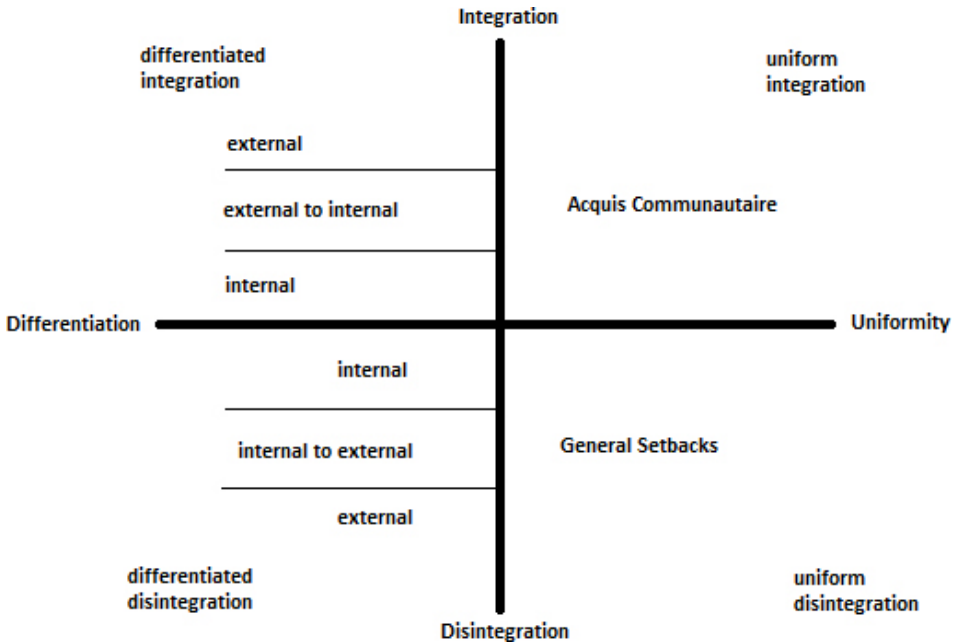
Integration

differentiated integration

uniform integration

external

external to internal

Acquis Communautaire

internal

Differentiation

Uniformity

internal

internal to external

General Setbacks

external

differentiated disintegration

uniform disintegration

Disintegration